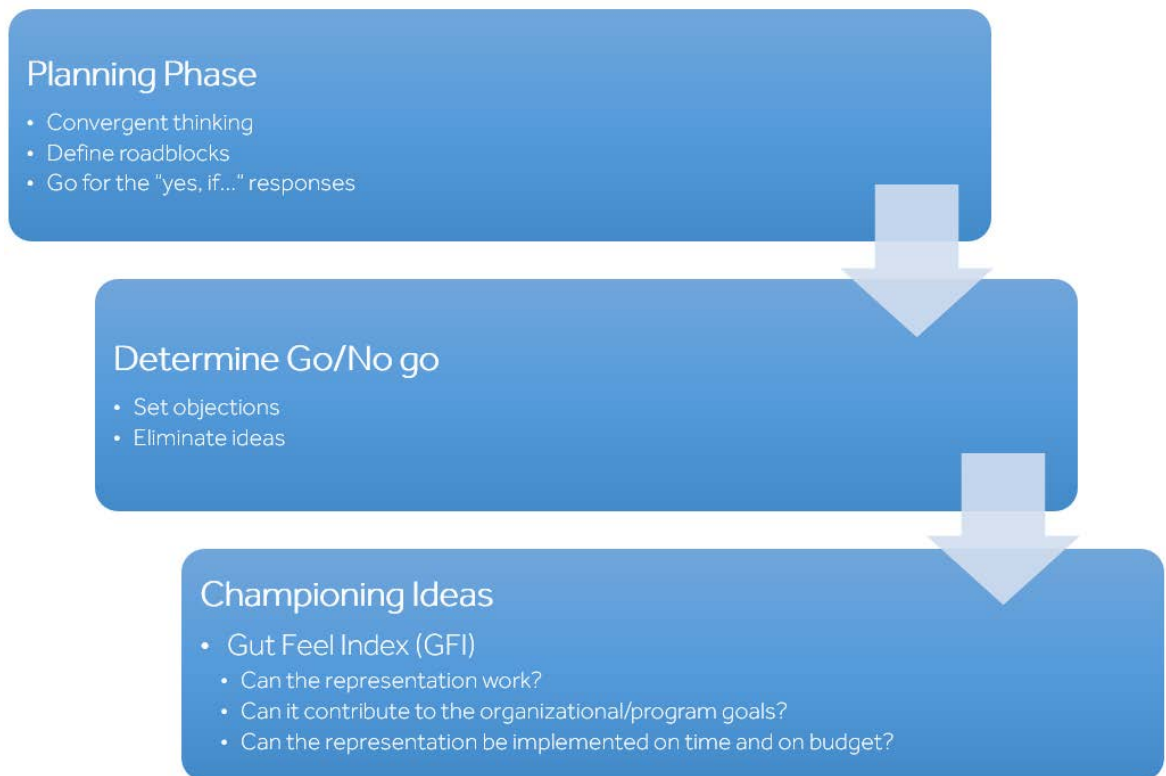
Planning Phase

- Convergent thinking
- Define roadblocks
- Go for the "yes, if…" responses

Determine Go/No go

- Set objections
- Eliminate ideas

Championing Ideas

- Gut Feel Index (GFI)
  - Can the representation work?
  - Can it contribute to the organizational/program goals?
  - Can the representation be implemented on time and on budget?